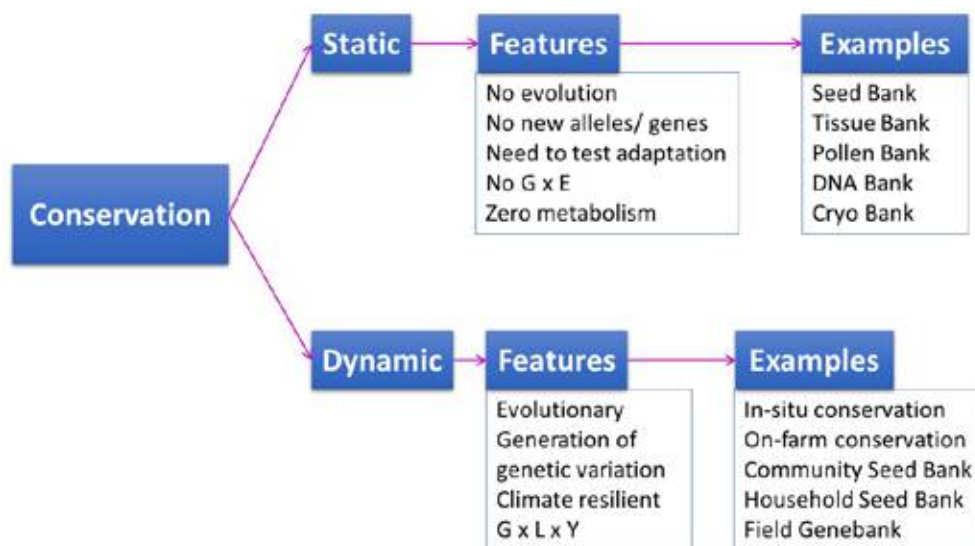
Conservation

Static

Features

No evolution
No new alleles/ genes
Need to test adaptation
No G x E
Zero metabolism

Examples

Seed Bank
Tissue Bank
Pollen Bank
DNA Bank
Cryo Bank

Dynamic

Features

Evolutionary
Generation of genetic variation
Climate resilient
G x L x Y

Examples

In-situ conservation
On-farm conservation
Community Seed Bank
Household Seed Bank
Field Genebank